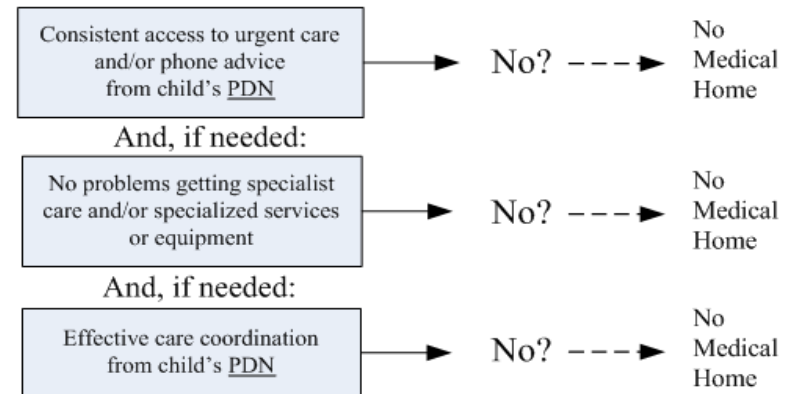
Consistent access to urgent care and/or phone advice from child's PDN

No?

No Medical Home

And, if needed:

No problems getting specialist care and/or specialized services or equipment

No?

No Medical Home

And, if needed:

Effective care coordination from child's PDN

No?

No Medical Home